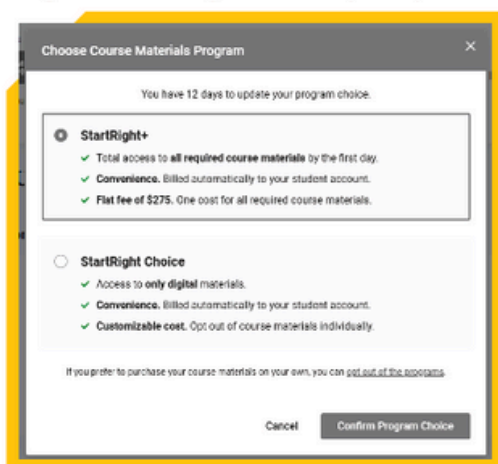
Choose Course Materials Program

×

You have 12 days to update your program choice.

StartRight+

✓ Total access to all required course materials by the first day.

✓ Convenience. Billed automatically to your student account.

✓ Flat fee of $275. One cost for all required course materials.

StartRight Choice

✓ Access to only digital materials.

✓ Convenience. Billed automatically to your student account.

✓ Customizable cost. Opt out of course materials individually.

If you prefer to purchase your course materials on your own, you can opt out of the programs.

Cancel

Confirm Program Choice